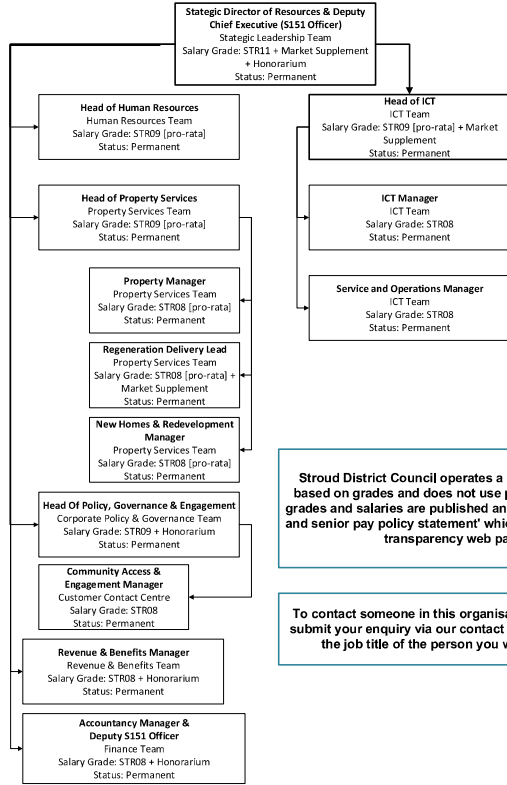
Stategic Director of Resources & Deputy Chief Executive (S151 Officer)
Stategic Leadership Team
Salary Grade: STR11 + Market Supplement + Honorarium
Status: Permanent

Head of Human Resources
Human Resources Team
Salary Grade: STR09 [pro-rata]
Status: Permanent

Head of ICT
ICT Team
Salary Grade: STR09 [pro-rata] + Market Supplement
Status: Permanent

Head of Property Services
Property Services Team
Salary Grade: STR09 [pro-rata]
Status: Permanent

ICT Manager
ICT Team
Salary Grade: STR08
Status: Permanent

Service and Operations Manager
ICT Team
Salary Grade: STR08
Status: Permanent

Property Manager
Property Services Team
Salary Grade: STR08 [pro-rata]
Status: Permanent

Regeneration Delivery Lead
Property Services Team
Salary Grade: STR08 [pro-rata] + Market Supplement
Status: Permanent

New Homes & Redevelopment Manager
Property Services Team
Salary Grade: STR08 [pro-rata]
Status: Permanent

Stroud District Council operates a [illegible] based on grades and does not use p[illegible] grades and salaries are published an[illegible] and senior pay policy statement' whic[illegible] transparency web pa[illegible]

Head Of Policy, Governance & Engagement
Corporate Policy & Governance Team
Salary Grade: STR09 + Honorarium
Status: Permanent

Community Access & Engagement Manager
Customer Contact Centre
Salary Grade: STR08
Status: Permanent

To contact someone in this organisa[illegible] submit your enquiry via our contact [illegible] the job title of the person you v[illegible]

Revenue & Benefits Manager
Revenue & Benefits Team
Salary Grade: STR08 + Honorarium
Status: Permanent

Accountancy Manager & Deputy S151 Officer
Finance Team
Salary Grade: STR08 + Honorarium
Status: Permanent